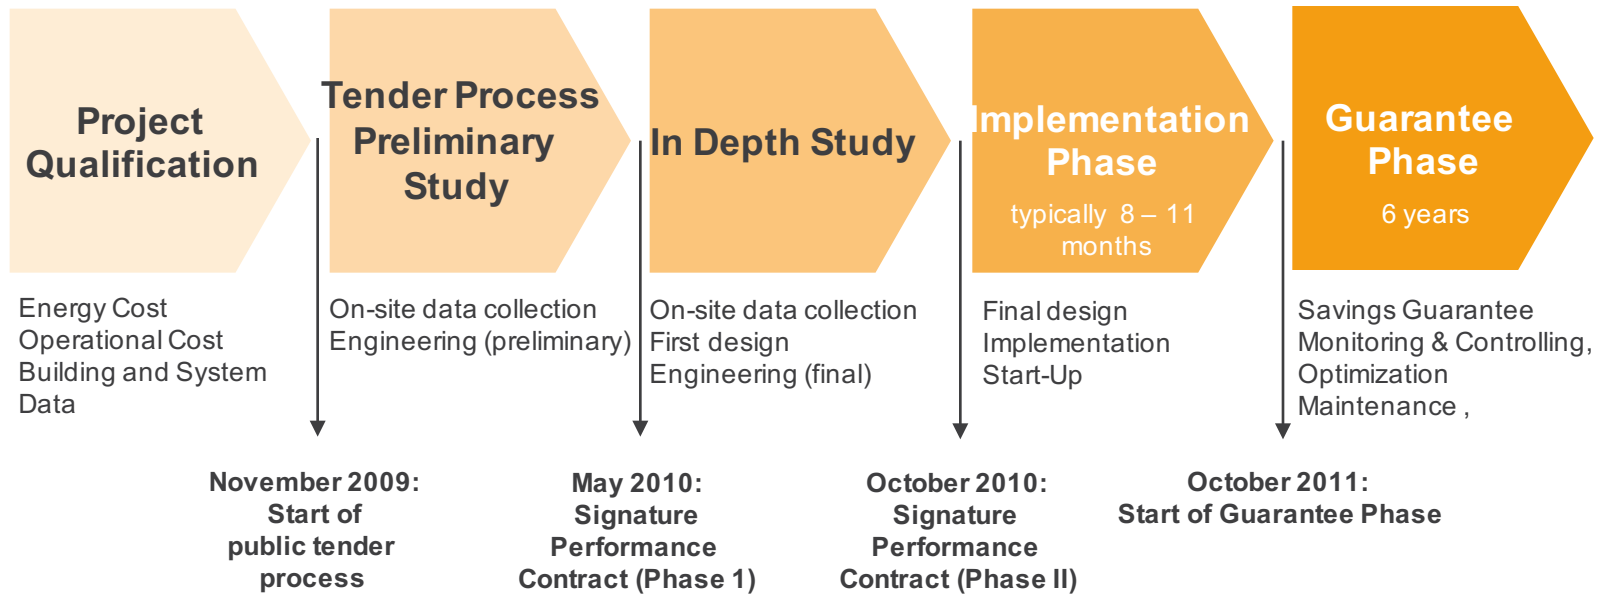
Project Qualification

Energy Cost
Operational Cost
Building and System Data

Tender Process Preliminary Study

On-site data collection
Engineering (preliminary)

In Depth Study

On-site data collection
First design
Engineering (final)

Implementation Phase

typically 8 – 11 months

Final design
Implementation
Start-Up

Guarantee Phase

6 years

Savings Guarantee
Monitoring & Controlling,
Optimization
Maintenance ,

November 2009:
Start of public tender process

May 2010:
Signature Performance Contract (Phase 1)

October 2010:
Signature Performance Contract (Phase II)

October 2011:
Start of Guarantee Phase